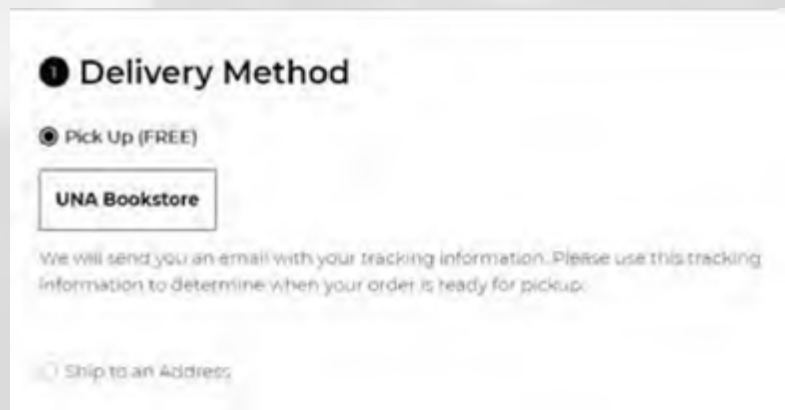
1 Delivery Method

Pick Up (FREE)

UNA Bookstore

We will send you an email with your tracking information. Please use this tracking information to determine when your order is ready for pickup.

Ship to an Address